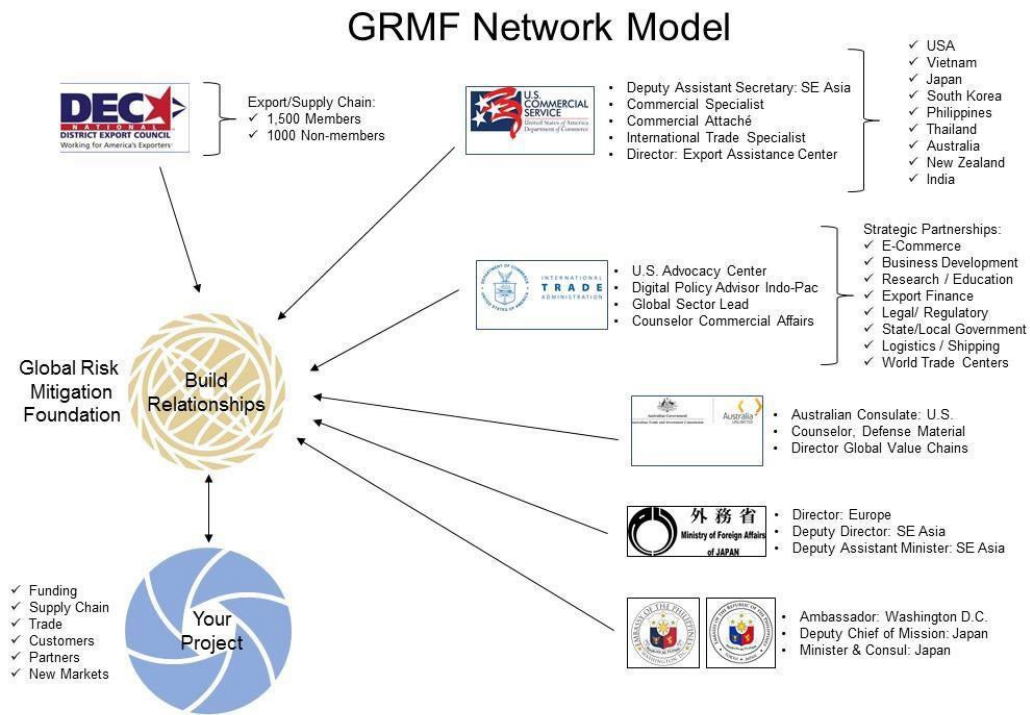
GRMF Network Model

DEC NATIONAL DISTRICT EXPORT COUNCIL Working for America's Exporters

Export/Supply Chain:
✓ 1,500 Members
✓ 1000 Non-members

U.S. COMMERCIAL SERVICE United States of America Department of Commerce

• Deputy Assistant Secretary: SE Asia
• Commercial Specialist
• Commercial Attaché
• International Trade Specialist
• Director: Export Assistance Center

✓ USA
✓ Vietnam
✓ Japan
✓ South Korea
✓ Philippines
✓ Thailand
✓ Australia
✓ New Zealand
✓ India

INTERNATIONAL TRADE ADMINISTRATION

• U.S. Advocacy Center
• Digital Policy Advisor Indo-Pac
• Global Sector Lead
• Counselor Commercial Affairs

Strategic Partnerships:
✓ E-Commerce
✓ Business Development
✓ Research / Education
✓ Export Finance
✓ Legal/ Regulatory
✓ State/Local Government
✓ Logistics / Shipping
✓ World Trade Centers

Global Risk Mitigation Foundation

Build Relationships

Australian Government Australia

• Australian Consulate: U.S.
• Counselor, Defense Material
• Director Global Value Chains

外務省 Ministry of Foreign Affairs of JAPAN

• Director: Europe
• Deputy Director: SE Asia
• Deputy Assistant Minister: SE Asia

EMBASSY OF THE PHILIPPINES WASHINGTON D.C.

• Ambassador: Washington D.C.
• Deputy Chief of Mission: Japan
• Minister & Consul: Japan

✓ Funding
✓ Supply Chain
✓ Trade
✓ Customers
✓ Partners
✓ New Markets

Your Project